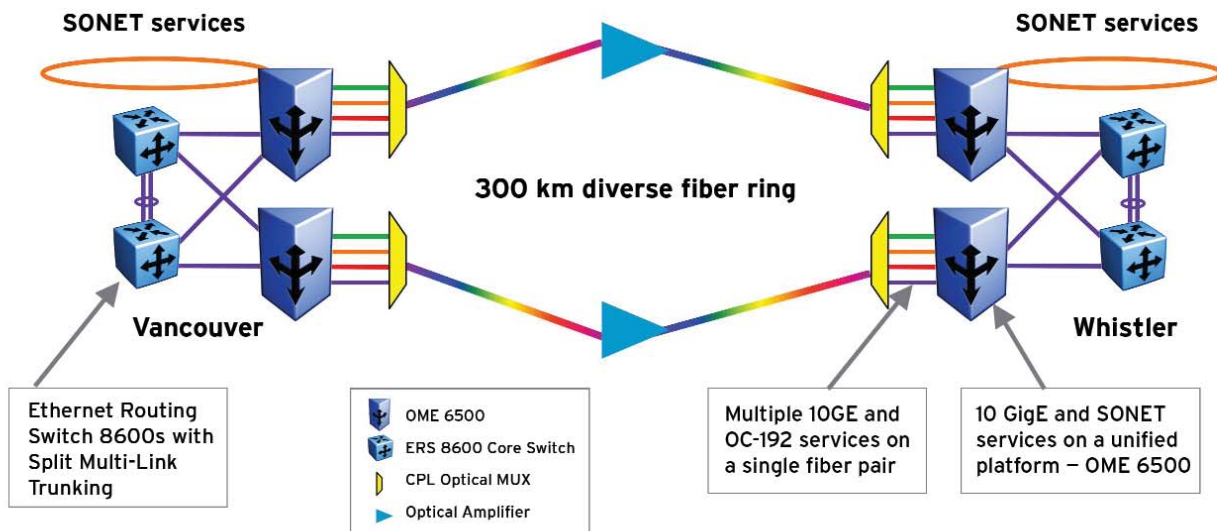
SONET services

SONET services

300 km diverse fiber ring

Vancouver

Whistler

Ethernet Routing Switch 8600s with Split Multi-Link Trunking

OME 6500
ERS 8600 Core Switch
CPL Optical MUX
Optical Amplifier

Multiple 10GE and OC-192 services on a single fiber pair

10 GigE and SONET services on a unified platform — OME 6500